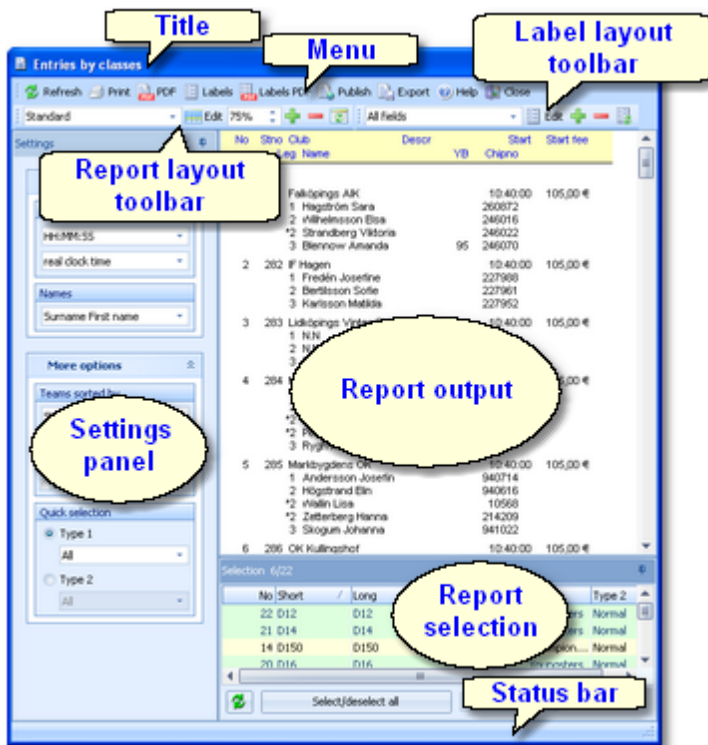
Title

Menu

Label layout toolbar

Entries by classes

Refresh Print PDF Labels Labels PDF Publish Export Help Close

Standard Edit 75% All fields Edit

Settings

Report layout toolbar

HH:MM:SS

real clock time

Names

Surname First name

More options

Teams sorted by

Settings panel

Quick selection

Type 1

All

Type 2

All

No Stno Club Descr Start Start fee
Leg Name YB Chipno

Falköpings AIK 10:40:00 105,00 €
1 Hagström Sara 260872
2 Wilhelmsson Elsa 246016
*2 Strandberg Viktoria 246022
3 Blennow Amanda 95 246070

2 282 IF Hagen 10:40:00 105,00 €
1 Fredén Josefine 227988
2 Bertilsson Sofie 227961
3 Karlsson Matilda 227952

3 283 Lidköpings Vint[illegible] 10:40:00 105,00 €
1 N.N
2 N.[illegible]

4 284 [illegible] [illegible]5,00 €

Report output

*2 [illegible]
*2 F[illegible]
3 Ryg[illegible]

5 285 Markbygdens OK 10:40:00 105,00 €
1 Andersson Josefin 940714
2 Högstrand Elin 940616
*2 Wallin Lisa 10568
*2 Zetterberg Hanna 214209
3 Skogum Johanna 941022

6 286 OK Kullingshof 10:40:00 105,00 €

Selection 6/22

| No | Short | / | Long | | Type 2 |
|---|---|---|---|---|---|
| 22 | D12 | | D12 | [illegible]ers | Normal |
| 21 | D14 | | D14 | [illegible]ers | Normal |
| 14 | D150 | | D150 | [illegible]pion... | Normal |
| 20 | D16 | | D16 | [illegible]posters | Normal |

Report selection

Select/deselect all

Status bar